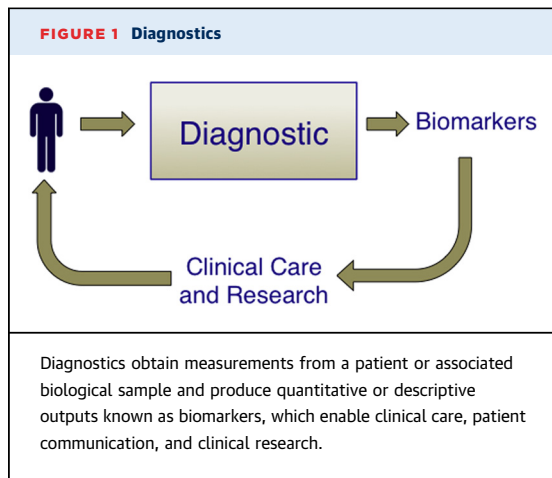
FIGURE 1 Diagnostics

Diagnostic

Biomarkers

Clinical Care and Research

Diagnostics obtain measurements from a patient or associated biological sample and produce quantitative or descriptive outputs known as biomarkers, which enable clinical care, patient communication, and clinical research.